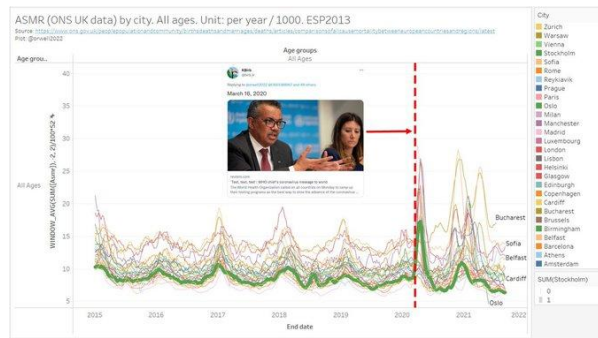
ASMR (ONS UK data) by city. All ages. Unit: per year / 1000. ESP2013
Source: https://www.ons.gov.uk/peoplepopulationandcommunity/birthsdeathsandmarriages/deaths/articles/comparisonsofallcausemortalitybetweeneuropeancountriesandregions/latest
Plot: @orwell2022

Age groups
All Ages

Age grou...

All Ages

WINDOW_AVG(SUM([Asmr]), -2, 2)/100*52 ≈

40
35
30
25
20
15
10
5

March 16, 2020

Bucharest
Sofia
Belfast
Cardiff
Oslo

2015 2016 2017 2018 2019 2020 2021 2022
End date

City
Zurich
Warsaw
Vienna
Stockholm
Sofia
Rome
Reykjavik
Prague
Paris
Oslo
Milan
Manchester
Madrid
Luxembourg
London
Lisbon
Helsinki
Glasgow
Edinburgh
Copenhagen
Cardiff
Bucharest
Brussels
Birmingham
Belfast
Barcelona
Athens
Amsterdam

SUM(Stockholm)
0
1